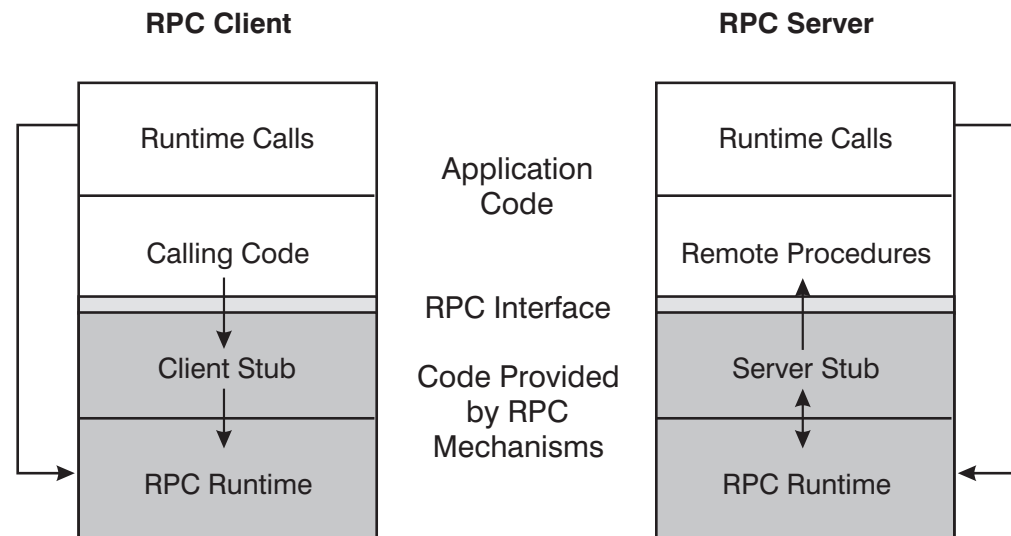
RPC Client

RPC Server

Runtime Calls

Application Code

Runtime Calls

Calling Code

Remote Procedures

RPC Interface

Client Stub

Code Provided by RPC Mechanisms

Server Stub

RPC Runtime

RPC Runtime